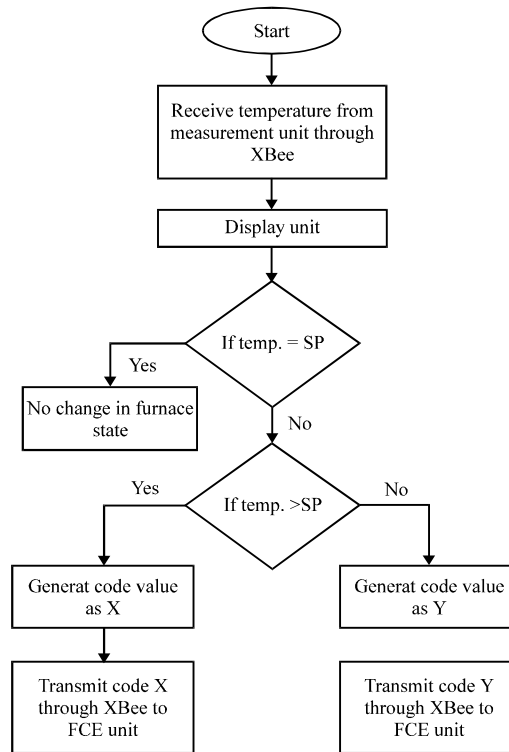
Start

Receive temperature from measurement unit through XBee

Display unit

If temp. = SP

Yes

No change in furnace state

No

Yes

If temp. >SP

No

Generat code value as X

Generat code value as Y

Transmit code X through XBee to FCE unit

Transmit code Y through XBee to FCE unit